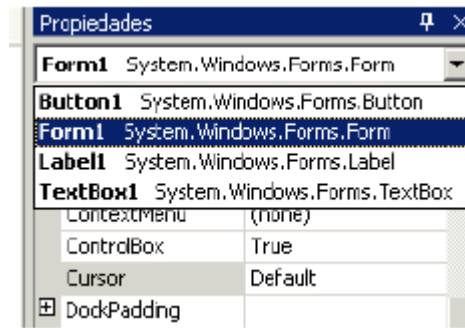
Propiedades

Form1 System.Windows.Forms.Form

Button1 System.Windows.Forms.Button
Form1 System.Windows.Forms.Form
Label1 System.Windows.Forms.Label
TextBox1 System.Windows.Forms.TextBox

| ContextMenu | (none) |
|---|---|
| ControlBox | True |
| Cursor | Default |
| ⊞ DockPadding | |